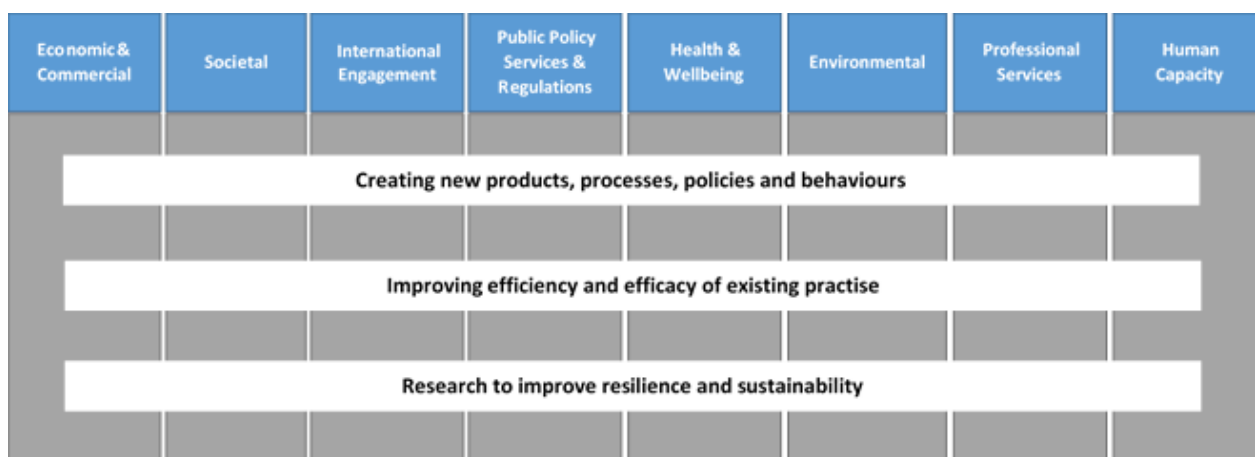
Economic & Commercial

Societal

International Engagement

Public Policy Services & Regulations

Health & Wellbeing

Environmental

Professional Services

Human Capacity

Creating new products, processes, policies and behaviours

Improving efficiency and efficacy of existing practise

Research to improve resilience and sustainability